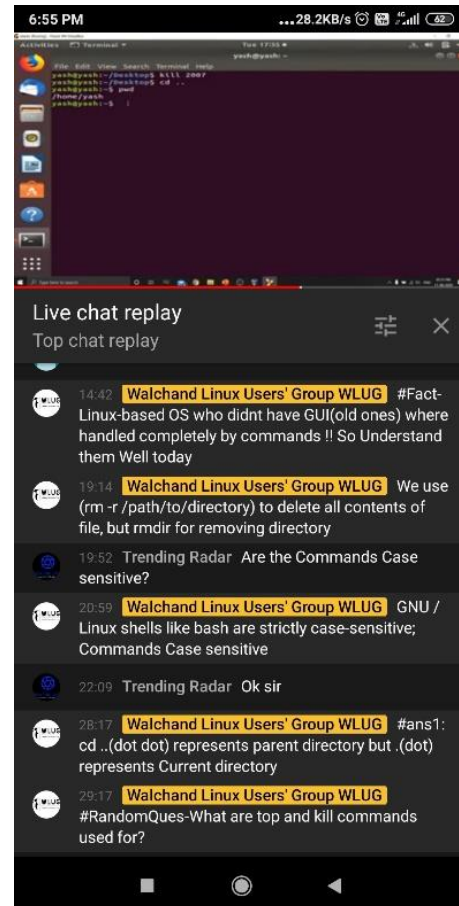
6:55 PM
...28.2KB/s 62

Activities Terminal
yash@yash: ~
File Edit View Search Terminal Help
yash@yash:~/Desktop$ kill 2007
yash@yash:~/Desktop$ cd ..
yash@yash:~$ pwd
/home/yash
yash@yash:~$

Live chat replay
Top chat replay

14:42 Walchand Linux Users' Group WLUG #Fact- Linux-based OS who didnt have GUI(old ones) where handled completely by commands !! So Understand them Well today

19:14 Walchand Linux Users' Group WLUG We use (rm -r /path/to/directory) to delete all contents of file, but rmdir for removing directory

19:52 Trending Radar Are the Commands Case sensitive?

20:59 Walchand Linux Users' Group WLUG GNU / Linux shells like bash are strictly case-sensitive; Commands Case sensitive

22:09 Trending Radar Ok sir

28:17 Walchand Linux Users' Group WLUG #ans1: cd ..(dot dot) represents parent directory but .(dot) represents Current directory

29:17 Walchand Linux Users' Group WLUG #RandomQues-What are top and kill commands used for?